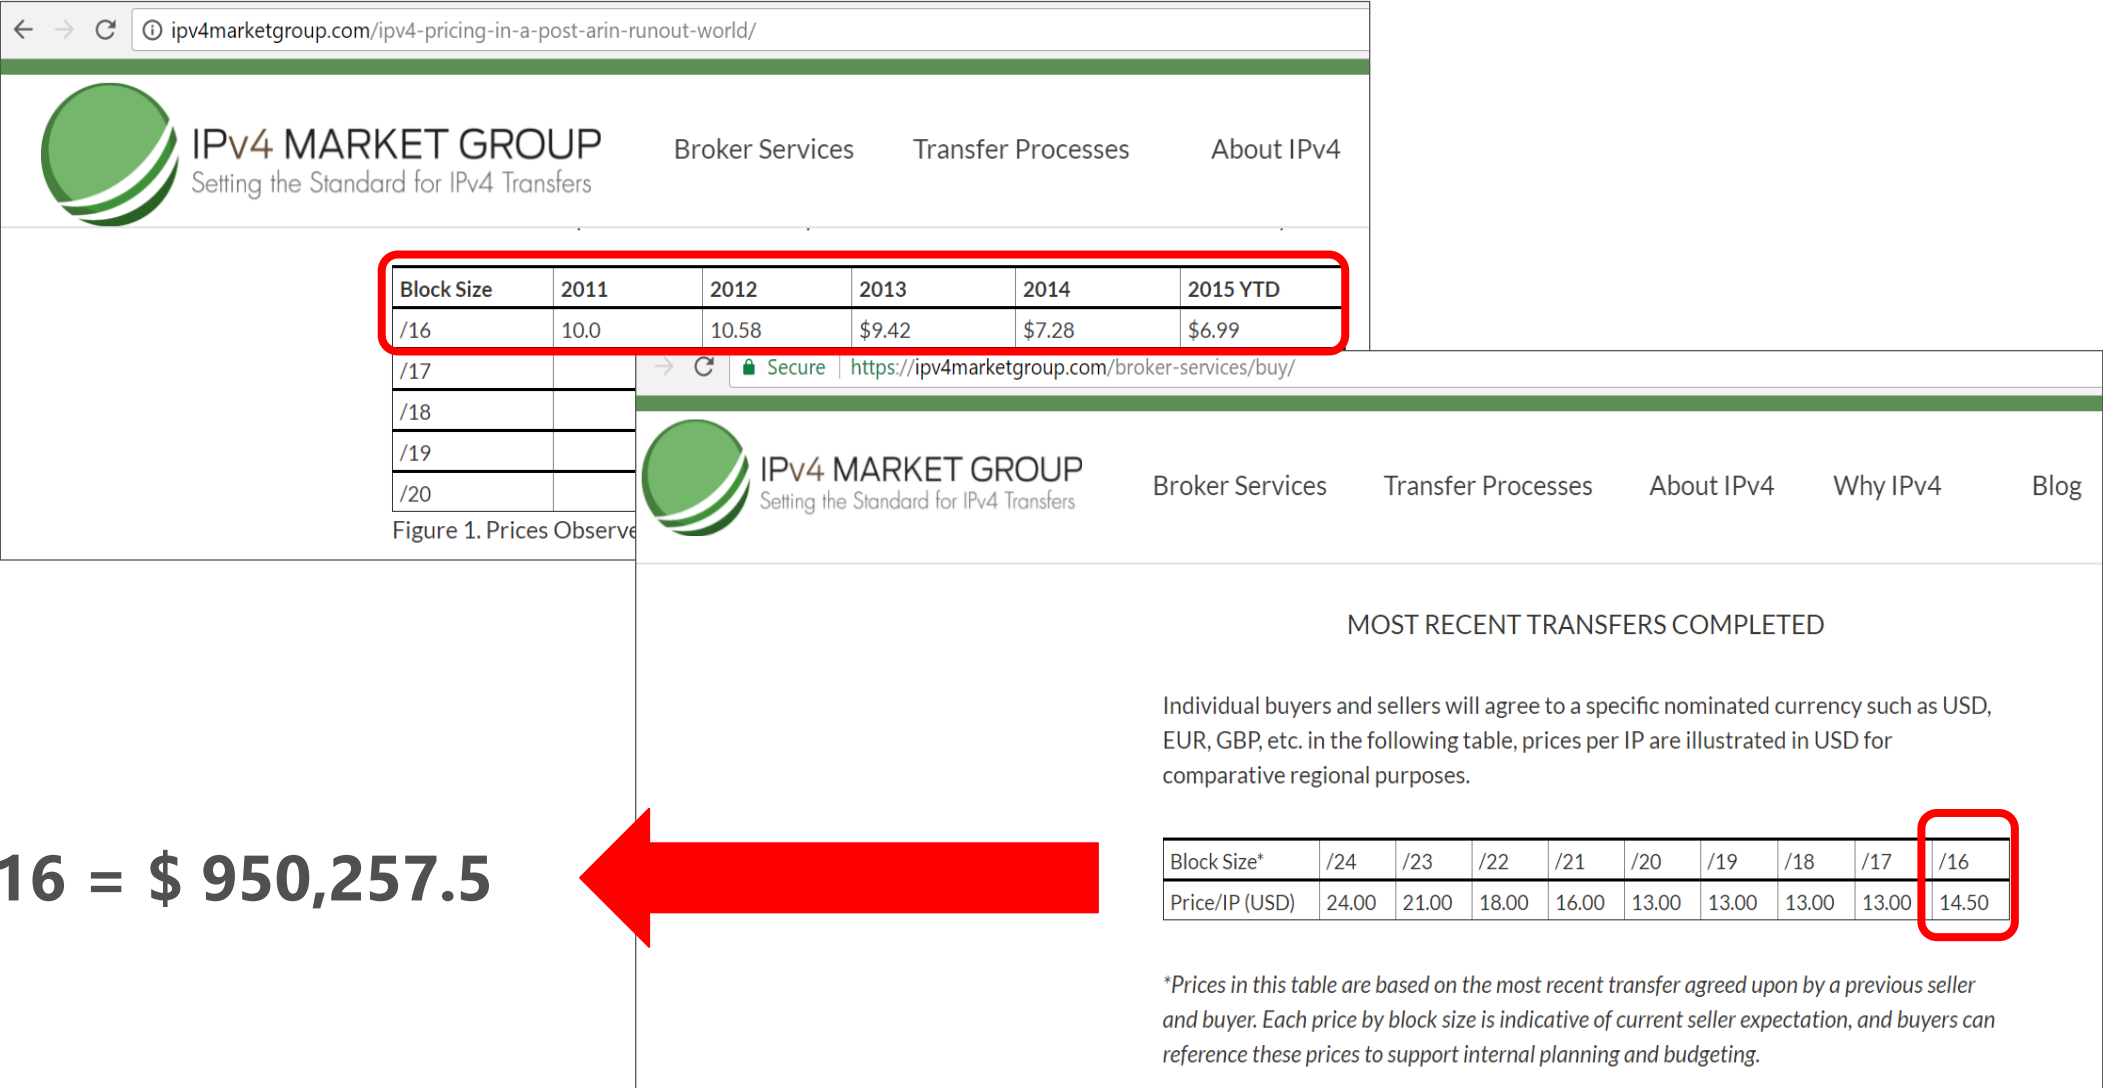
ipv4marketgroup.com/ipv4-pricing-in-a-post-arin-runout-world/

IPv4 MARKET GROUP
Setting the Standard for IPv4 Transfers

Broker Services Transfer Processes About IPv4

| Block Size | 2011 | 2012 | 2013 | 2014 | 2015 YTD |
|---|---|---|---|---|---|
| /16 | 10.0 | 10.58 | $9.42 | $7.28 | $6.99 |
| /17 | | | | | |
| /18 | | | | | |
| /19 | | | | | |
| /20 | | | | | |

Figure 1. Prices Observe

Secure https://ipv4marketgroup.com/broker-services/buy/

IPv4 MARKET GROUP
Setting the Standard for IPv4 Transfers

Broker Services Transfer Processes About IPv4 Why IPv4 Blog

MOST RECENT TRANSFERS COMPLETED

Individual buyers and sellers will agree to a specific nominated currency such as USD, EUR, GBP, etc. in the following table, prices per IP are illustrated in USD for comparative regional purposes.

| Block Size* | /24 | /23 | /22 | /21 | /20 | /19 | /18 | /17 | /16 |
|---|---|---|---|---|---|---|---|---|---|
| Price/IP (USD) | 24.00 | 21.00 | 18.00 | 16.00 | 13.00 | 13.00 | 13.00 | 13.00 | 14.50 |

*Prices in this table are based on the most recent transfer agreed upon by a previous seller and buyer. Each price by block size is indicative of current seller expectation, and buyers can reference these prices to support internal planning and budgeting.

16 = $ 950,257.5